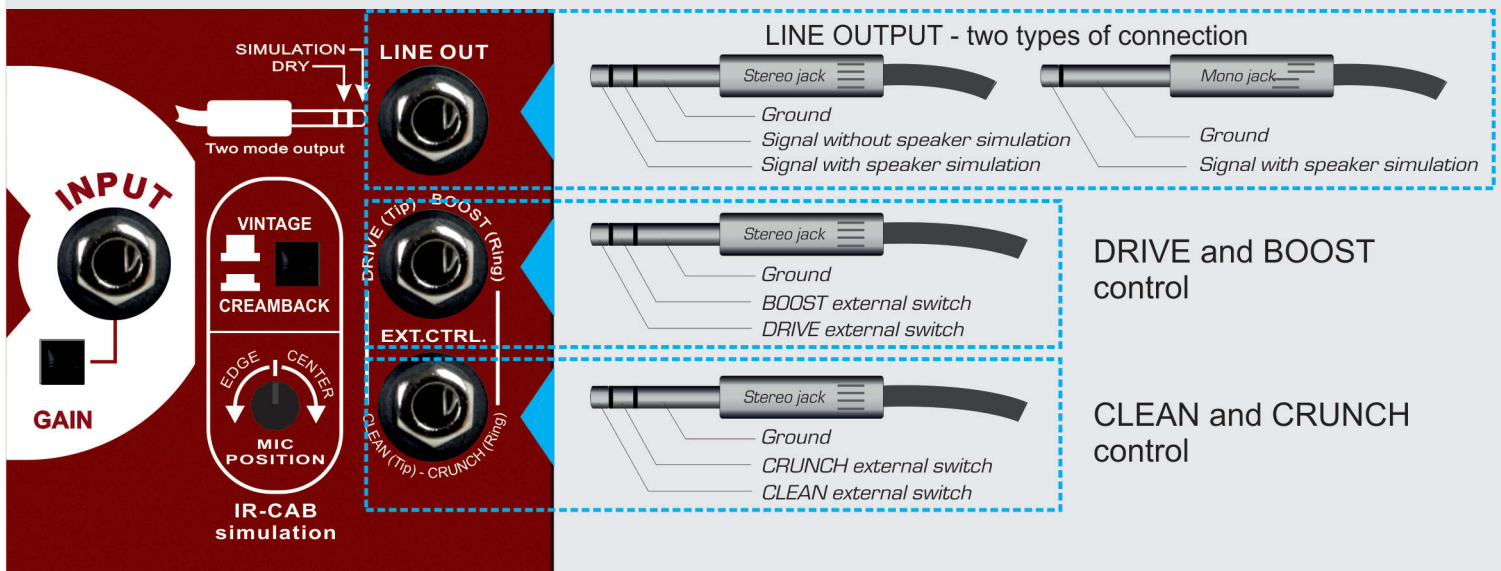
SIMULATION
DRY
LINE OUT
Two mode output
INPUT
GAIN
VINTAGE
CREAMBACK
EDGE
CENTER
MIC POSITION
IR-CAB simulation
DRIVE (Tip) - BOOST (Ring)
EXT.CTRL.
CLEAN (Tip) - CRUNCH (Ring)

LINE OUTPUT - two types of connection
Stereo jack
Ground
Signal without speaker simulation
Signal with speaker simulation
Mono jack
Ground
Signal with speaker simulation

Stereo jack
Ground
BOOST external switch
DRIVE external switch
DRIVE and BOOST control

Stereo jack
Ground
CRUNCH external switch
CLEAN external switch
CLEAN and CRUNCH control